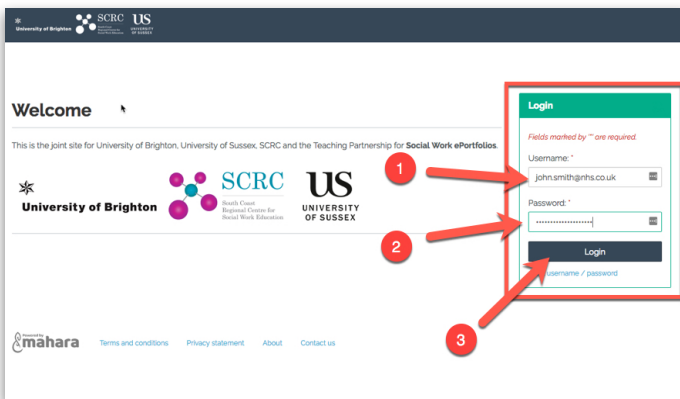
University of Brighton SCRC South Coast Regional Centre for Social Work Education US UNIVERSITY OF SUSSEX

Welcome

This is the joint site for University of Brighton, University of Sussex, SCRC and the Teaching Partnership for **Social Work ePortfolios**.

University of Brighton

SCRC
South Coast Regional Centre for Social Work Education

US
UNIVERSITY OF SUSSEX

Login

Fields marked by '*' are required.

Username: *

john.smith@nhs.co.uk

Password: *

••••••••••••••••••

Login

Lost username / password

1

2

3

Powered by mahara

Terms and conditions

Privacy statement

About

Contact us